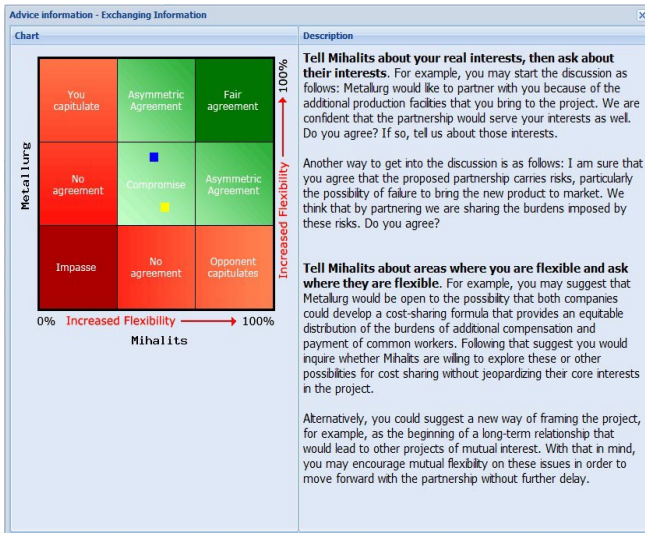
Advice information - Exchanging Information

Chart

| You capitulate | Asymmetric Agreement | Fair agreement |
|---|---|---|
| No agreement | Compromise | Asymmetric Agreement |
| Impasse | No agreement | Opponent capitulates |

Metallurg

100%

Increased Flexibility

0% Increased Flexibility 100%

Mihalits

Description

**Tell Mihalits about your real interests, then ask about their interests**. For example, you may start the discussion as follows: Metallurg would like to partner with you because of the additional production facilities that you bring to the project. We are confident that the partnership would serve your interests as well. Do you agree? If so, tell us about those interests.

Another way to get into the discussion is as follows: I am sure that you agree that the proposed partnership carries risks, particularly the possibility of failure to bring the new product to market. We think that by partnering we are sharing the burdens imposed by these risks. Do you agree?

**Tell Mihalits about areas where you are flexible and ask where they are flexible**. For example, you may suggest that Metallurg would be open to the possibility that both companies could develop a cost-sharing formula that provides an equitable distribution of the burdens of additional compensation and payment of common workers. Following that suggest you would inquire whether Mihalits are willing to explore these or other possibilities for cost sharing without jeopardizing their core interests in the project.

Alternatively, you could suggest a new way of framing the project, for example, as the beginning of a long-term relationship that would lead to other projects of mutual interest. With that in mind, you may encourage mutual flexibility on these issues in order to move forward with the partnership without further delay.